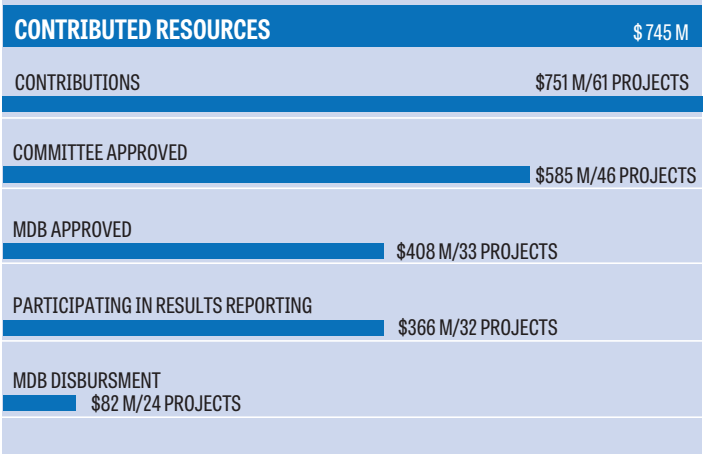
CONTRIBUTED RESOURCES $ 745 M

CONTRIBUTIONS $751 M/61 PROJECTS

COMMITTEE APPROVED $585 M/46 PROJECTS

MDB APPROVED $408 M/33 PROJECTS

PARTICIPATING IN RESULTS REPORTING $366 M/32 PROJECTS

MDB DISBURSMENT $82 M/24 PROJECTS